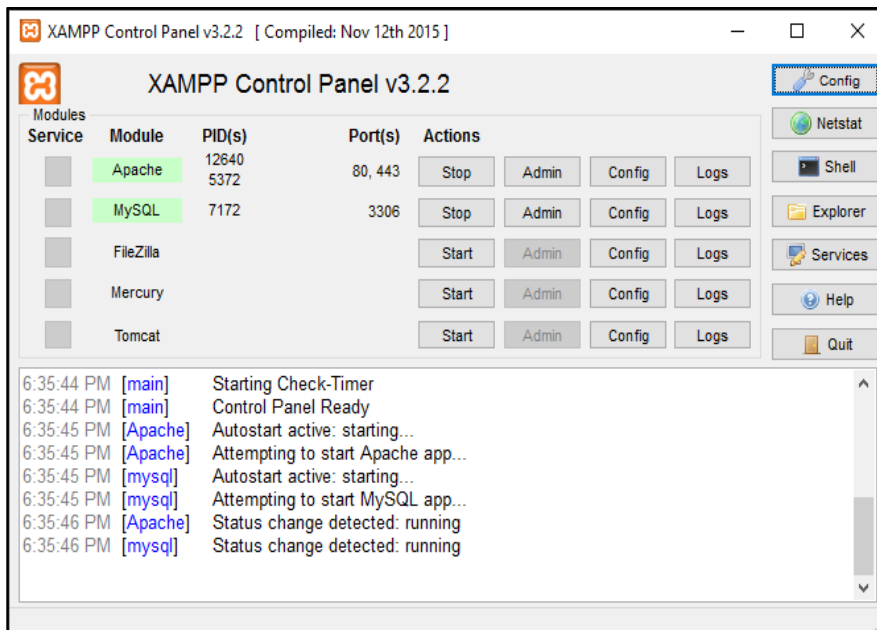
XAMPP Control Panel v3.2.2 [ Compiled: Nov 12th 2015 ]

XAMPP Control Panel v3.2.2

Config
Netstat
Shell
Explorer
Services
Help
Quit

Modules

| Service | Module | PID(s) | Port(s) | Actions | | | |
|---|---|---|---|---|---|---|---|
| | Apache | 12640 5372 | 80, 443 | Stop | Admin | Config | Logs |
| | MySQL | 7172 | 3306 | Stop | Admin | Config | Logs |
| | FileZilla | | | Start | Admin | Config | Logs |
| | Mercury | | | Start | Admin | Config | Logs |
| | Tomcat | | | Start | Admin | Config | Logs |

6:35:44 PM [main] Starting Check-Timer
6:35:44 PM [main] Control Panel Ready
6:35:45 PM [Apache] Autostart active: starting...
6:35:45 PM [Apache] Attempting to start Apache app...
6:35:45 PM [mysql] Autostart active: starting...
6:35:45 PM [mysql] Attempting to start MySQL app...
6:35:46 PM [Apache] Status change detected: running
6:35:46 PM [mysql] Status change detected: running